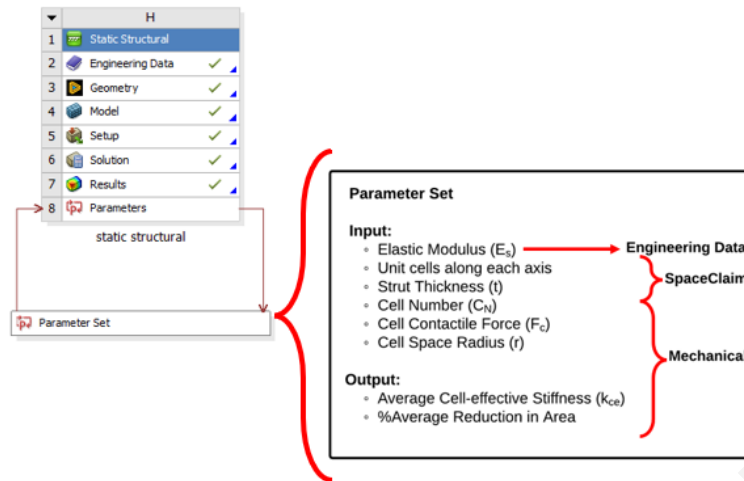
H

1 Static Structural
2 Engineering Data
3 Geometry
4 Model
5 Setup
6 Solution
7 Results
8 Parameters

static structural

Parameter Set

Parameter Set

Input:
- Elastic Modulus ($E_s$)
- Unit cells along each axis
- Strut Thickness (t)
- Cell Number ($C_N$)
- Cell Contactile Force ($F_c$)
- Cell Space Radius (r)

Output:
- Average Cell-effective Stiffness ($k_{ce}$)
- %Average Reduction in Area

Engineering Data
SpaceClaim
Mechanical